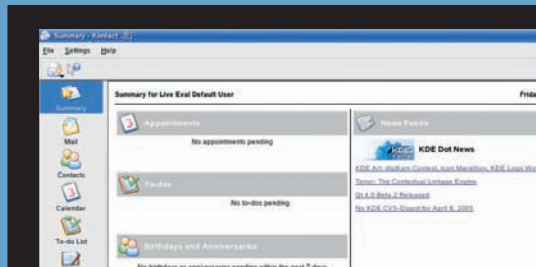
Summary - Kontact

File Settings Help

Summary

Mail

Contacts

Calendar

To-do List

Summary for Live Eval Default User

Frida

Appointments

No appointments pending

To-do

No to-dos pending

Birthdays and Anniversaries

No birthdays or anniversaries pending within the next 7 days

News Feeds

KDE Dot News

KDE Art, digiKam Contest, Icon Marathon, KDE Logo Wo

Tenor: The Contextual Linkage Engine

Qt 4.0 Beta 2 Released

No KDE CVS-Digest for April 8, 2005